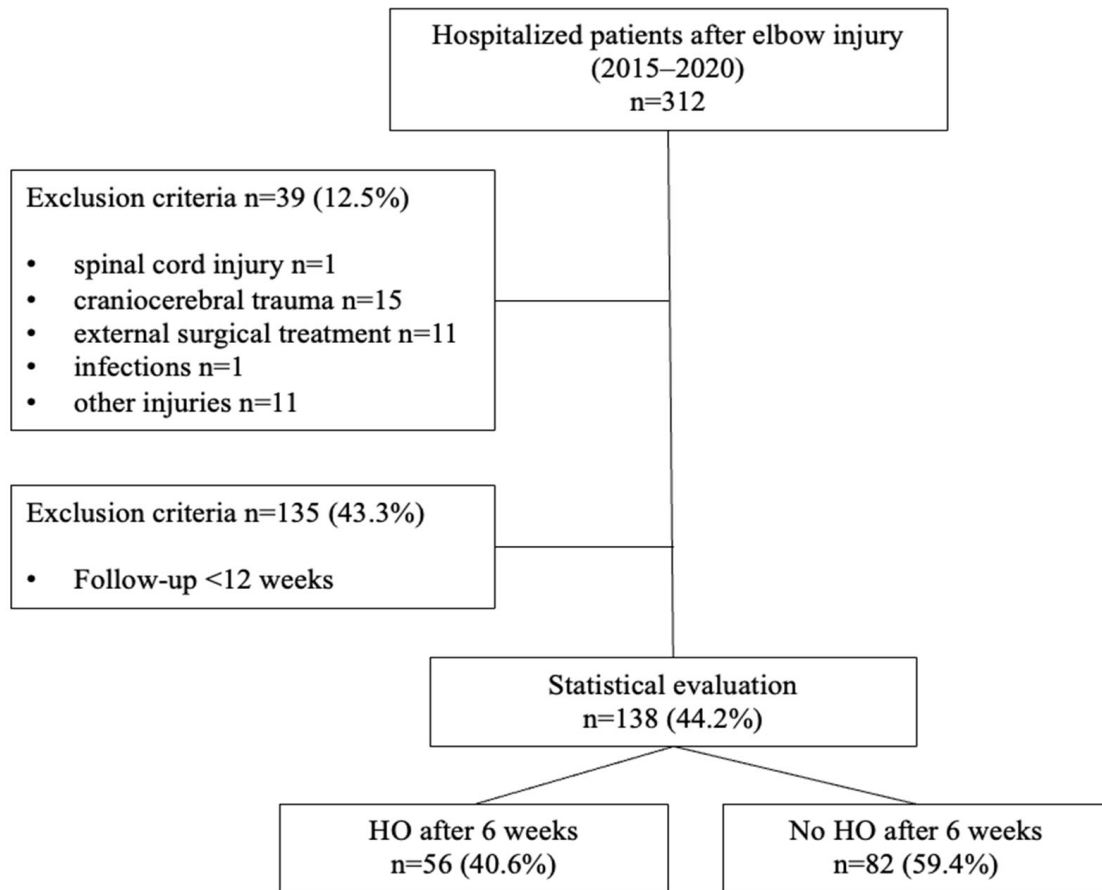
Hospitalized patients after elbow injury
(2015–2020)
n=312

Exclusion criteria n=39 (12.5%)

- spinal cord injury n=1
- craniocerebral trauma n=15
- external surgical treatment n=11
- infections n=1
- other injuries n=11

Exclusion criteria n=135 (43.3%)

- Follow-up <12 weeks

Statistical evaluation
n=138 (44.2%)

HO after 6 weeks
n=56 (40.6%)

No HO after 6 weeks
n=82 (59.4%)